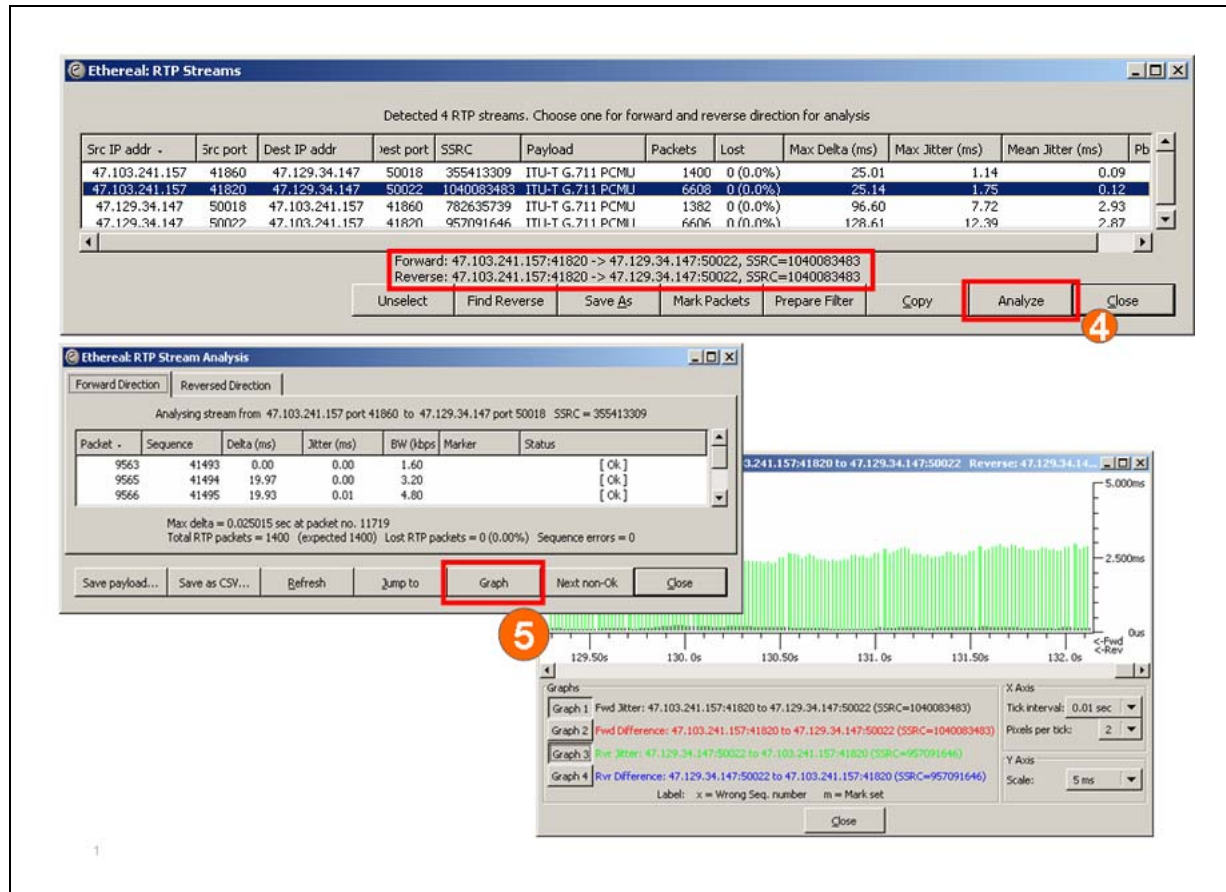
Ethereal: RTP Streams

Detected 4 RTP streams. Choose one for forward and reverse direction for analysis

| Src IP addr | Src port | Dest IP addr | Dest port | SSRC | Payload | Packets | Lost | Max Delta (ms) | Max Jitter (ms) | Mean Jitter (ms) | Pb |
|---|---|---|---|---|---|---|---|---|---|---|---|
| 47.103.241.157 | 41860 | 47.129.34.147 | 50018 | 355413309 | ITU-T G.711 PCMU | 1400 | 0 (0.0%) | 25.01 | 1.14 | 0.09 | |
| 47.103.241.157 | 41820 | 47.129.34.147 | 50022 | 1040083483 | ITU-T G.711 PCMU | 6608 | 0 (0.0%) | 25.14 | 1.75 | 0.12 | |
| 47.129.34.147 | 50018 | 47.103.241.157 | 41860 | 782635739 | ITU-T G.711 PCMU | 1382 | 0 (0.0%) | 96.60 | 7.72 | 2.93 | |
| 47.129.34.147 | 50022 | 47.103.241.157 | 41820 | 957091646 | ITU-T G.711 PCMU | 6606 | 0 (0.0%) | 128.61 | 12.39 | 2.87 | |

Forward: 47.103.241.157:41820 -> 47.129.34.147:50022, SSRC=1040083483
Reverse: 47.103.241.157:41820 -> 47.129.34.147:50022, SSRC=1040083483

Unselect | Find Reverse | Save As | Mark Packets | Prepare Filter | Copy | Analyze | Close

4

Ethereal: RTP Stream Analysis

Forward Direction | Reversed Direction

Analysing stream from 47.103.241.157 port 41860 to 47.129.34.147 port 50018 SSRC = 355413309

| Packet | Sequence | Delta (ms) | Jitter (ms) | BW (kbps) | Marker | Status |
|---|---|---|---|---|---|---|
| 9563 | 41493 | 0.00 | 0.00 | 1.60 | | [ Ok ] |
| 9565 | 41494 | 19.97 | 0.00 | 3.20 | | [ Ok ] |
| 9566 | 41495 | 19.93 | 0.01 | 4.80 | | [ Ok ] |

Max delta = 0.025015 sec at packet no. 11719
Total RTP packets = 1400 (expected 1400) Lost RTP packets = 0 (0.00%) Sequence errors = 0

Save payload... | Save as CSV... | Refresh | Jump to | Graph | Next non-Ok | Close

5

3.241.157:41820 to 47.129.34.147:50022 Reverse: 47.129.34.14...

5.000ms
2.500ms
0us
<-Fwd
<-Rev
129.50s 130. 0s 130.50s 131. 0s 131.50s 132. 0s

Graphs
Graph 1 Fwd Jitter: 47.103.241.157:41820 to 47.129.34.147:50022 (SSRC=1040083483)
Graph 2 Fwd Difference: 47.103.241.157:41820 to 47.129.34.147:50022 (SSRC=1040083483)
Graph 3 Rvr Jitter: 47.129.34.147:50022 to 47.103.241.157:41820 (SSRC=957091646)
Graph 4 Rvr Difference: 47.129.34.147:50022 to 47.103.241.157:41820 (SSRC=957091646)
Label: x = Wrong Seq. number m = Mark set

X Axis
Tick interval: 0.01 sec
Pixels per tick: 2
Y Axis
Scale: 5 ms

Close

1